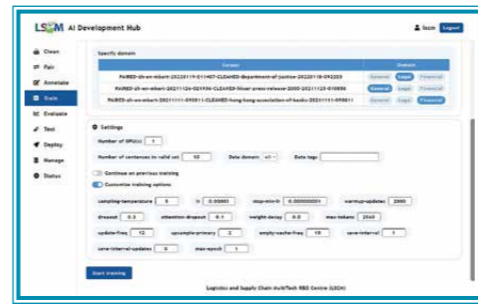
LSCM AI Development Hub

lscm Logout

Clean
Pair
Annotate
Train
Evaluate
Test
Deploy
Manage
Status

Specify domain

| Corpus | Domain |
|---|---|
| PAIRED-zh-en-mbart-20220119-011407-CLEANED-department-of-justice-20220118-092223 | General Legal Financial |
| PAIRED-zh-en-mbart-20211126-025936-CLEANED-hksar-press-release-2000-20211123-010856 | General Legal Financial |
| PAIRED-zh-en-mbart-20211111-095811-CLEANED-hong-kong-association-of-banks-20211111-095811 | General Legal Financial |

Settings

Number of GPU(s) 1

Number of sentences in valid set 50 Data domain all Data tags

Continue on previous training

Customize training options

sampling-temperature 5 lr 0.00003 stop-min-lr 0.000000001 warmup-updates 2500

dropout 0.3 attention-dropout 0.1 weight-decay 0.0 max-tokens 2048

update-freq 12 upsample-primary 2 empty-cache-freq 10 save-interval 1

save-interval-updates 0 max-epoch 1

Start training

Logistics and Supply Chain MultiTech R&D Centre (LSCM)